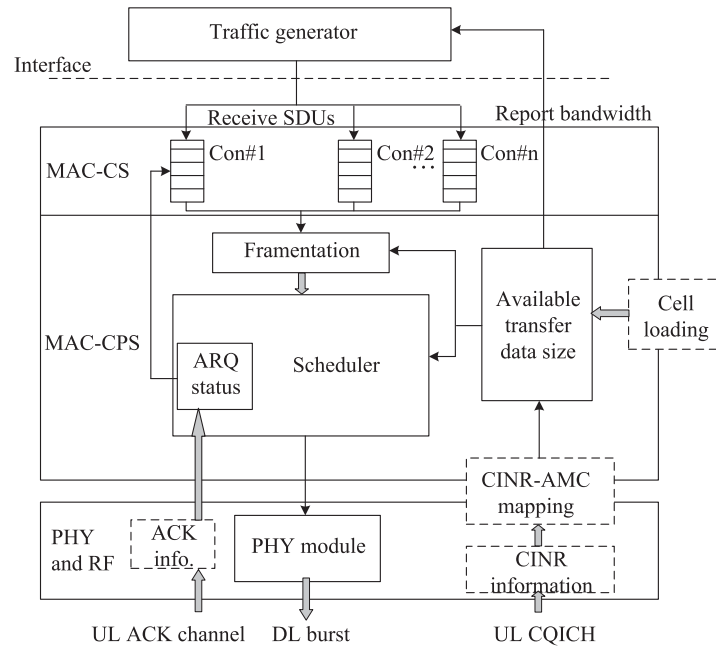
Traffic generator

Interface

Receive SDUs

Report bandwidth

MAC-CS

Con#1

Con#2

…

Con#n

Framentation

MAC-CPS

ARQ status

Scheduler

Available transfer data size

Cell loading

CINR-AMC mapping

PHY and RF

ACK info.

PHY module

CINR information

UL ACK channel

DL burst

UL CQICH